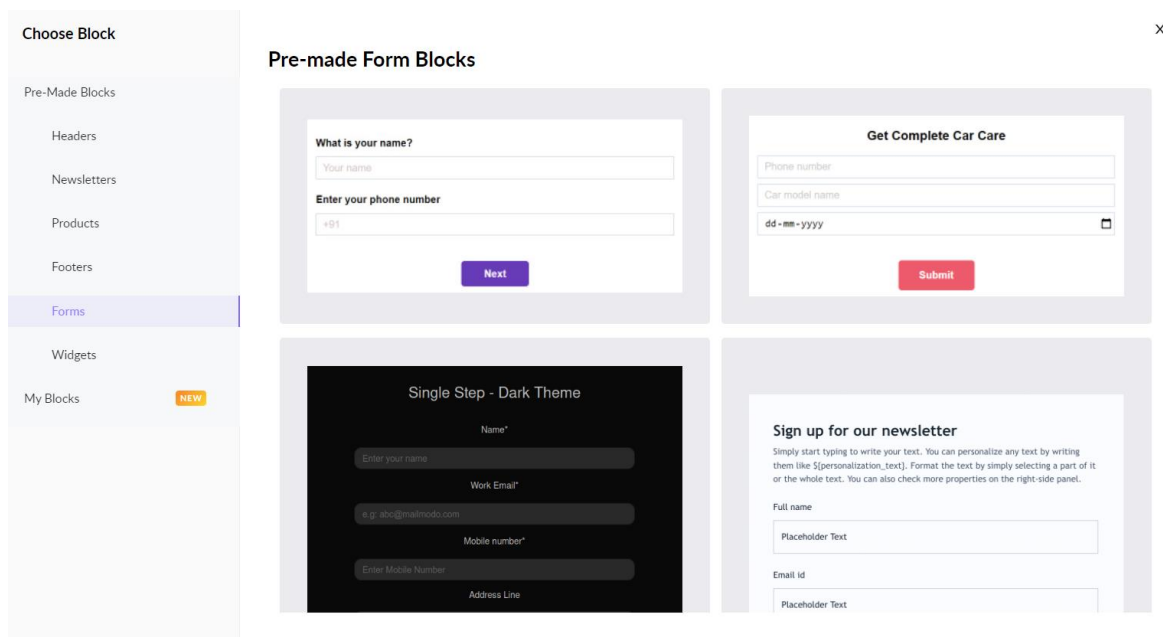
Choose Block

Pre-Made Blocks

Headers

Newsletters

Products

Footers

Forms

Widgets

My Blocks NEW

×

Pre-made Form Blocks

What is your name?

Your name

Enter your phone number

+91

Next

Get Complete Car Care

Phone number

Car model name

dd-mm-yyyy

Submit

Single Step - Dark Theme

Name*

Enter your name

Work Email*

e.g: abc@mailmodo.com

Mobile number*

Enter Mobile Number

Address Line

Sign up for our newsletter

Simply start typing to write your text. You can personalize any text by writing them like ${personalization_text}. Format the text by simply selecting a part of it or the whole text. You can also check more properties on the right-side panel.

Full name

Placeholder Text

Email id

Placeholder Text